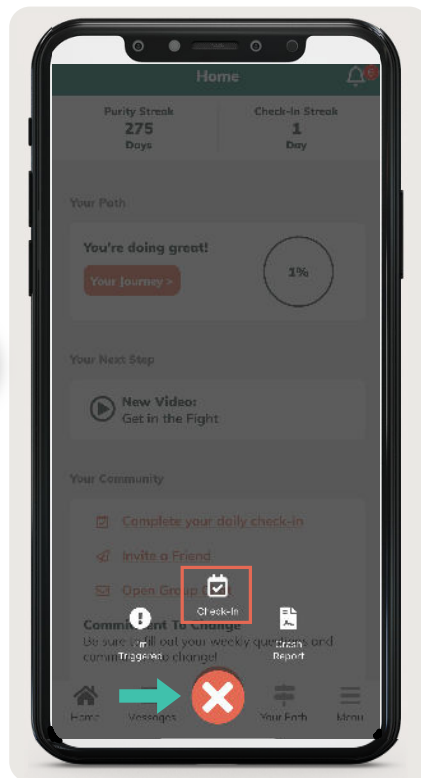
Home

Purity Streak
275
Days

Check-In Streak
1
Day

Your Path

You're doing great!
Your Journey >

1%

Your Next Step

New Video:
Get in the Fight

Your Community

Complete your daily check-in

Invite a Friend

Open Group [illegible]

Check-In

I'm Triggered

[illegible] Report

Commitment To Change
Be sure to fill out your weekly que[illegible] and commi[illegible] change!

Home
Messages
Your Path
Menu